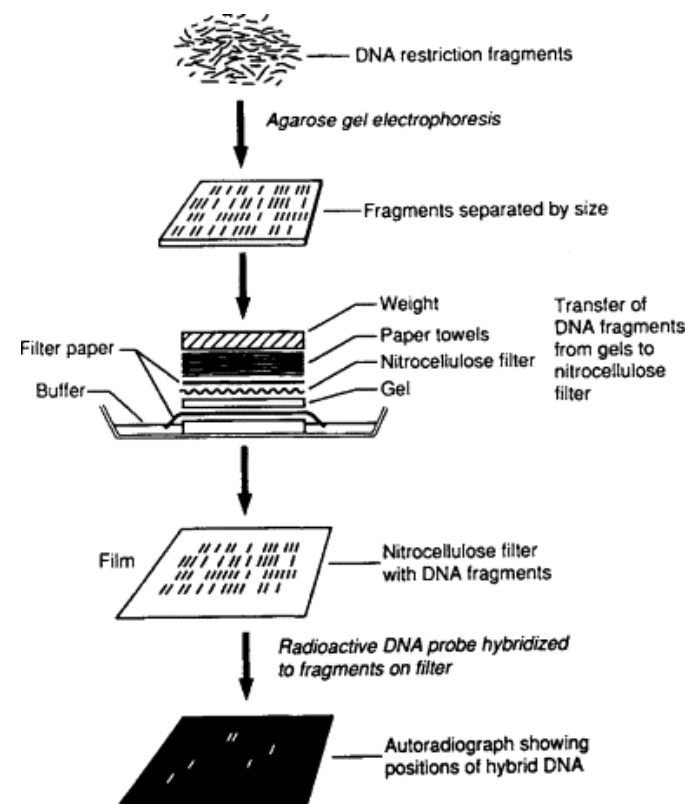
DNA restriction fragments

Agarose gel electrophoresis

Fragments separated by size

Weight
Paper towels
Nitrocellulose filter
Gel

Filter paper
Buffer

Transfer of DNA fragments from gels to nitrocellulose filter

Film

Nitrocellulose filter with DNA fragments

Radioactive DNA probe hybridized to fragments on filter

Autoradiograph showing positions of hybrid DNA